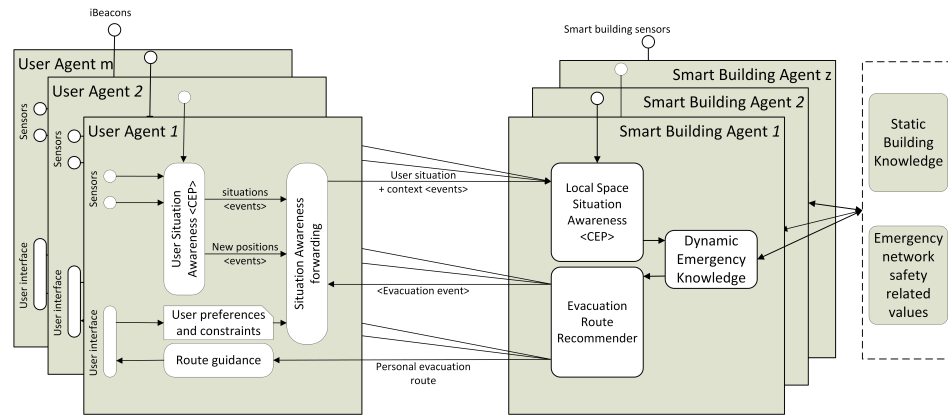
iBeacons

User Agent m

User Agent 2

User Agent 1

Sensors

Sensors

Sensors

User interface

User interface

User interface

User Situation Awareness <CEP>

situations <events>

New positions <events>

Situation Awareness forwarding

User preferences and constraints

Route guidance

User situation + context <events>

<Evacuation event>

Personal evacuation route

Smart building sensors

Smart Building Agent z

Smart Building Agent 2

Smart Building Agent 1

Local Space Situation Awareness <CEP>

Dynamic Emergency Knowledge

Evacuation Route Recommender

Static Building Knowledge

Emergency network safety related values